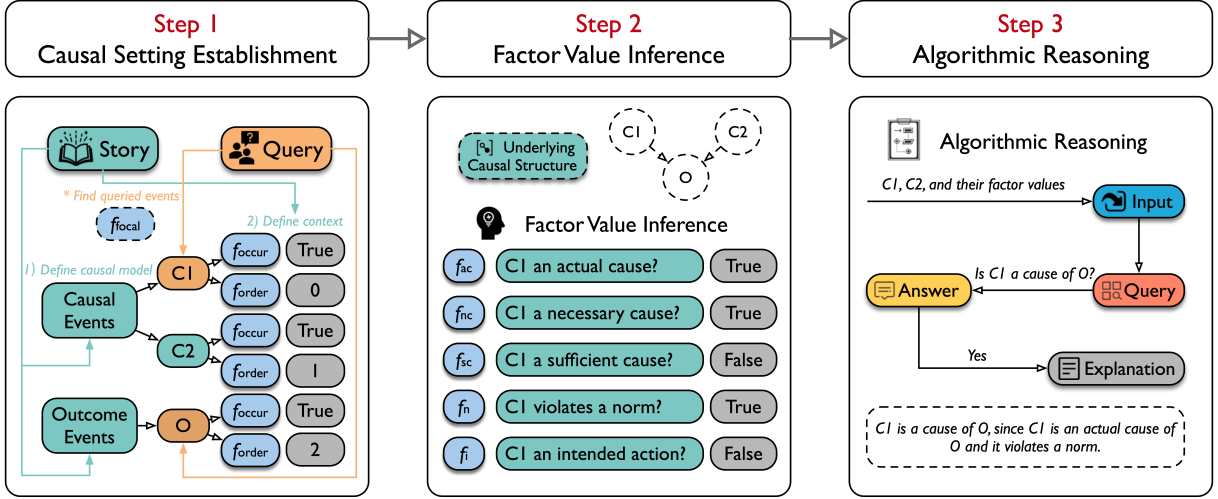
Step 1
Causal Setting Establishment

Step 2
Factor Value Inference

Step 3
Algorithmic Reasoning

Story

Query

* Find queried events

$f_{focal}$

2) Define context

1) Define causal model

Causal Events

C1

$f_{occur}$ True

$f_{order}$ 0

C2

$f_{occur}$ True

$f_{order}$ 1

Outcome Events

O

$f_{occur}$ True

$f_{order}$ 2

Underlying Causal Structure

C1

C2

O

Factor Value Inference

$f_{ac}$ C1 an actual cause? True

$f_{nc}$ C1 a necessary cause? True

$f_{sc}$ C1 a sufficient cause? False

$f_{n}$ C1 violates a norm? True

$f_{i}$ C1 an intended action? False

Algorithmic Reasoning

C1, C2, and their factor values

Input

Is C1 a cause of O?

Answer

Query

Yes

Explanation

C1 is a cause of O, since C1 is an actual cause of O and it violates a norm.